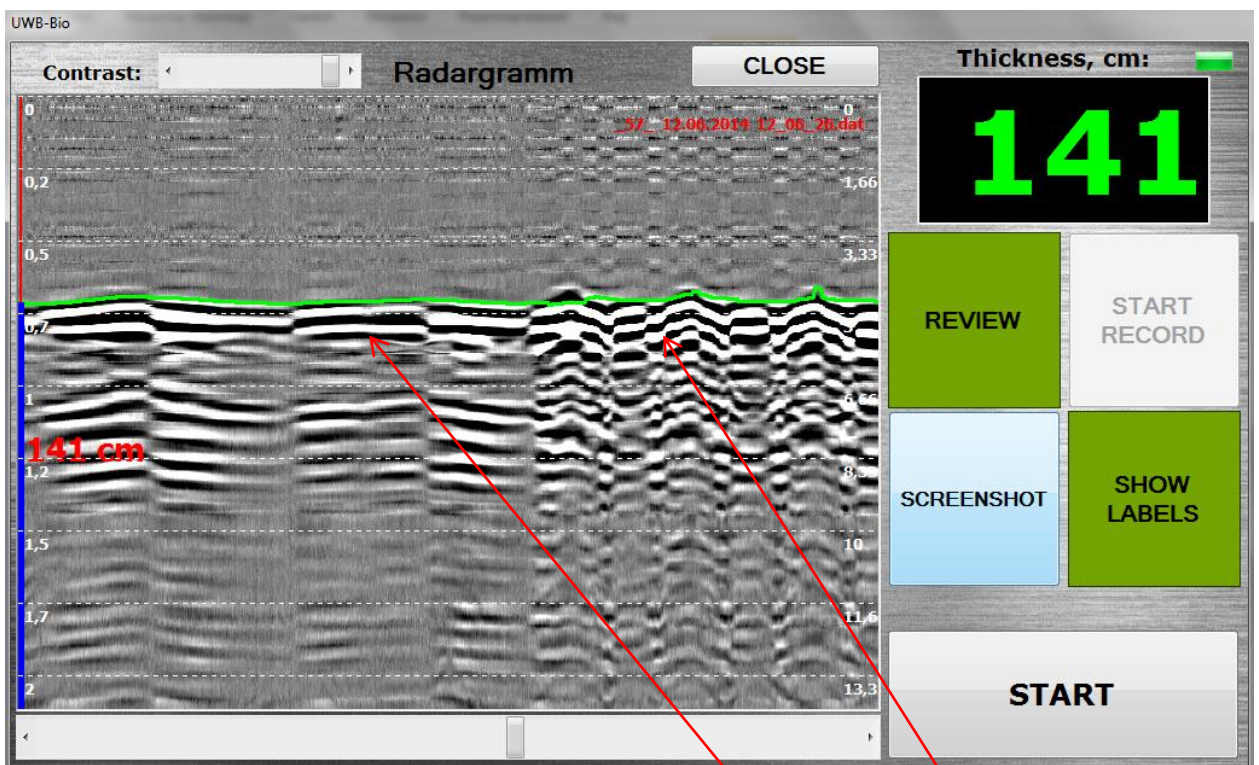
UWB-Bio

Contrast:

Radargramm

CLOSE

Thickness, cm:

141

_57_ 12.08.2014 12_06_26.dat

0
0,2
0,5
0,7
1
1,2
1,5
1,7
2

0
1,66
3,33
6,66
8,33
10
11,6
13,3

141 cm

REVIEW

START RECORD

SCREENSHOT

SHOW LABELS

START